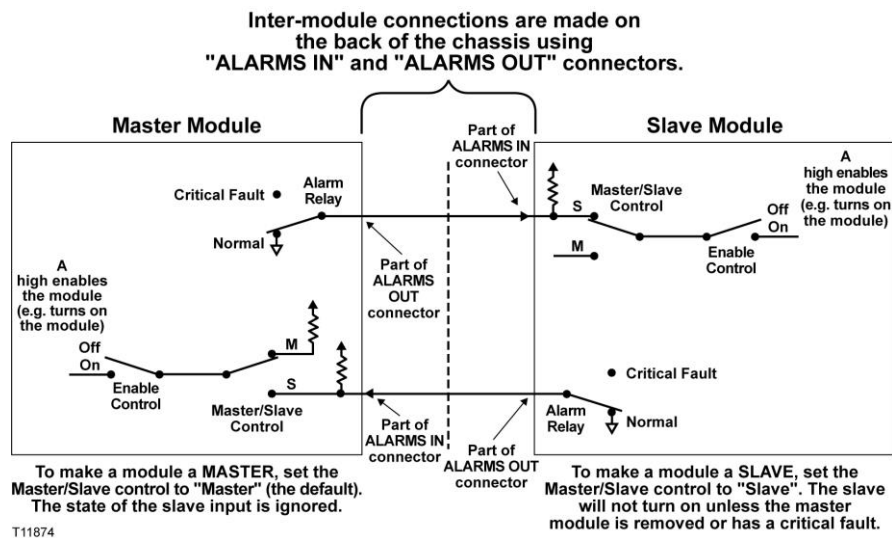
Inter-module connections are made on the back of the chassis using "ALARMS IN" and "ALARMS OUT" connectors.

Master Module

Critical Fault

Alarm Relay

Normal

A high enables the module (e.g. turns on the module)

Off

On

Enable Control

M

S

Master/Slave Control

Part of ALARMS IN connector

Part of ALARMS OUT connector

Part of ALARMS IN connector

Part of ALARMS OUT connector

Slave Module

A high enables the module (e.g. turns on the module)

Master/Slave Control

S

M

Off

On

Enable Control

Critical Fault

Alarm Relay

Normal

To make a module a MASTER, set the Master/Slave control to "Master" (the default). The state of the slave input is ignored.

To make a module a SLAVE, set the Master/Slave control to "Slave". The slave will not turn on unless the master module is removed or has a critical fault.

T11874